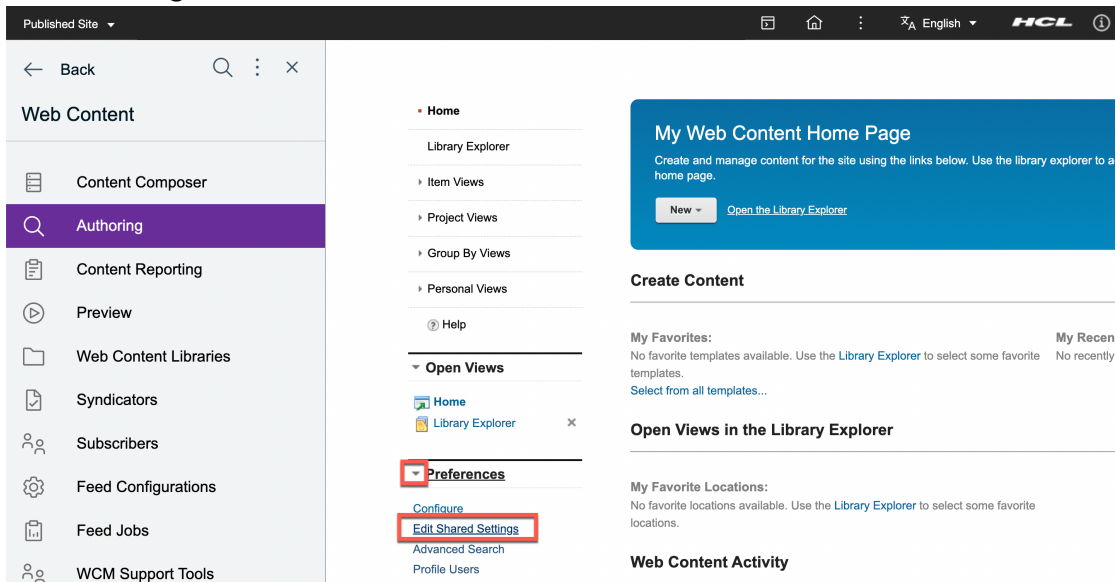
Published Site

English

HCL

Back

Web Content

Content Composer

Authoring

Content Reporting

Preview

Web Content Libraries

Syndicators

Subscribers

Feed Configurations

Feed Jobs

WCM Support Tools

Home

Library Explorer

Item Views

Project Views

Group By Views

Personal Views

Help

Open Views

Home

Library Explorer

Preferences

Configure

Edit Shared Settings

Advanced Search

Profile Users

My Web Content Home Page

Create and manage content for the site using the links below. Use the library explorer to a home page.

New

Open the Library Explorer

Create Content

My Favorites:

No favorite templates available. Use the Library Explorer to select some favorite templates.

Select from all templates...

My Recen

No recently

Open Views in the Library Explorer

My Favorite Locations:

No favorite locations available. Use the Library Explorer to select some favorite locations.

Web Content Activity